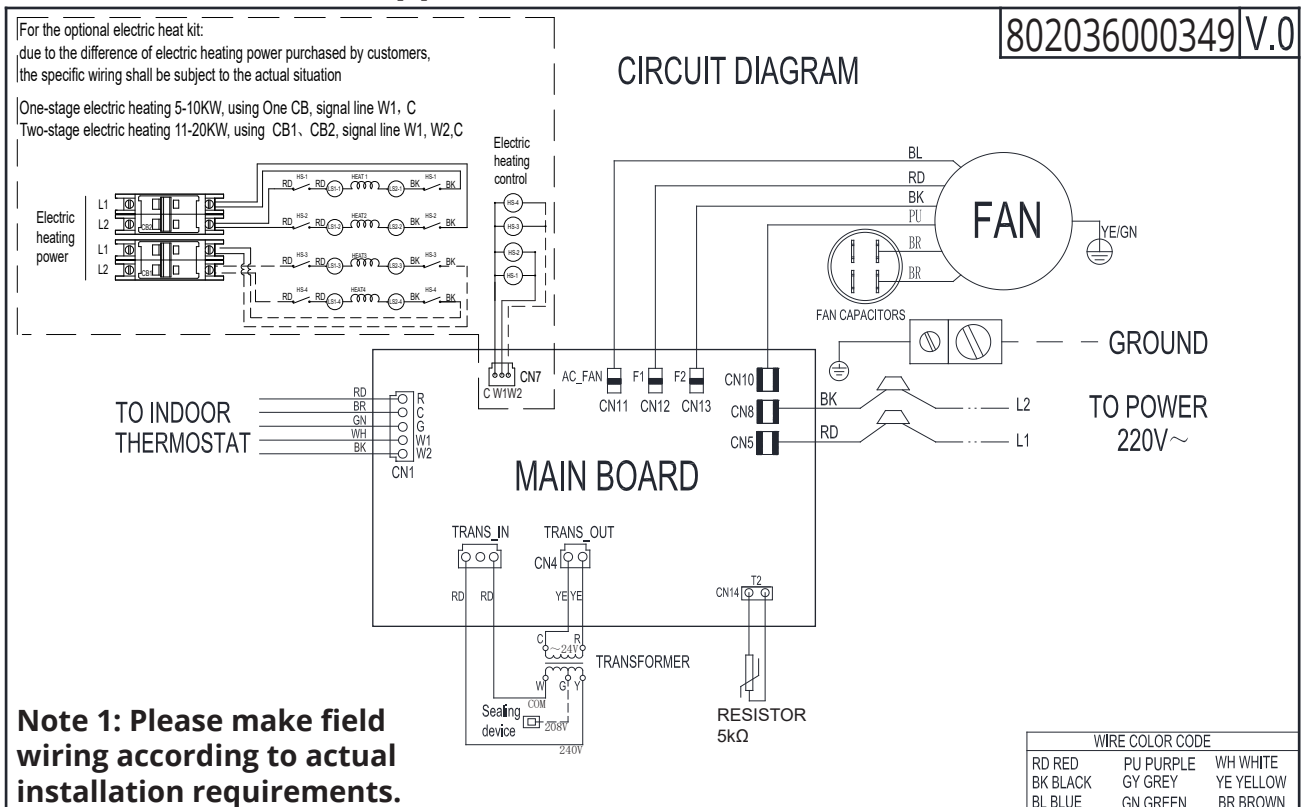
For the optional electric heat kit:
due to the difference of electric heating power purchased by customers, the specific wiring shall be subject to the actual situation

One-stage electric heating 5-10KW, using One CB, signal line W1，C
Two-stage electric heating 11-20KW, using CB1、CB2, signal line W1, W2,C

802036000349 V.0

CIRCUIT DIAGRAM

Electric heating control

Electric heating power
L1
L2
CB2
L1
L2
CB1

HS-1 RD RD LS1-1 HEAT 1 SS-1 BK HS-1 BK
HS-2 RD RD LS1-2 HEAT2 SS-2 BK HS-2 BK
HS-3 RD RD LS1-3 HEAT3 SS-3 BK HS-3 BK
HS-4 RD RD LS1-4 HEAT4 SS-4 BK HS-4 BK

HS-4
HS-3
HS-2
HS-1

BL
RD
BK
PU
BR
BR
FAN
YE/GN
FAN CAPACITORS

GROUND

CN7
C W1W2

AC_FAN
CN11
F1
CN12
F2
CN13
CN10
CN8
CN5
BK
RD
L2
L1

TO POWER
220V~

TO INDOOR THERMOSTAT
RD R
BR C
GN G
WH W1
BK W2
CN1

MAIN BOARD

TRANS_IN
TRANS_OUT
CN4
RD RD
YE YE
CN14
T2

C R
~24V
TRANSFORMER
W G Y
COM
Sealing device
208V
240V

RESISTOR
5kΩ

Note 1: Please make field wiring according to actual installation requirements.

| WIRE COLOR CODE | | |
|---|---|---|
| RD RED | PU PURPLE | WH WHITE |
| BK BLACK | GY GREY | YE YELLOW |
| BL BLUE | GN GREEN | BR BROWN |